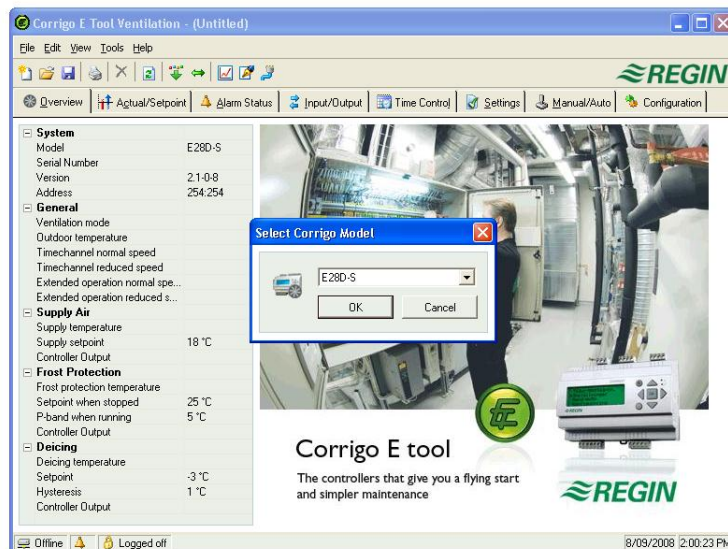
Corrigo E Tool Ventilation - (Untitled)

File Edit View Tools Help

REGIN

Overview | Actual/Setpoint | Alarm Status | Input/Output | Time Control | Settings | Manual/Auto | Configuration

| | |
|---|---|
| System | |
| Model | E28D-S |
| Serial Number | |
| Version | 2.1-0-8 |
| Address | 254:254 |
| General | |
| Ventilation mode | |
| Outdoor temperature | |
| Timechannel normal speed | |
| Timechannel reduced speed | |
| Extended operation normal spe... | |
| Extended operation reduced s... | |
| Supply Air | |
| Supply temperature | |
| Supply setpoint | 18 °C |
| Controller Output | |
| Frost Protection | |
| Frost protection temperature | |
| Setpoint when stopped | 25 °C |
| P-band when running | 5 °C |
| Controller Output | |
| Deicing | |
| Deicing temperature | |
| Setpoint | -3 °C |
| Hysteresis | 1 °C |
| Controller Output | |

Select Corrigo Model

E28D-S

OK Cancel

Corrigo E tool

The controllers that give you a flying start and simpler maintenance

REGIN

Offline | Logged off | 8/09/2008 | 2:00:23 PM